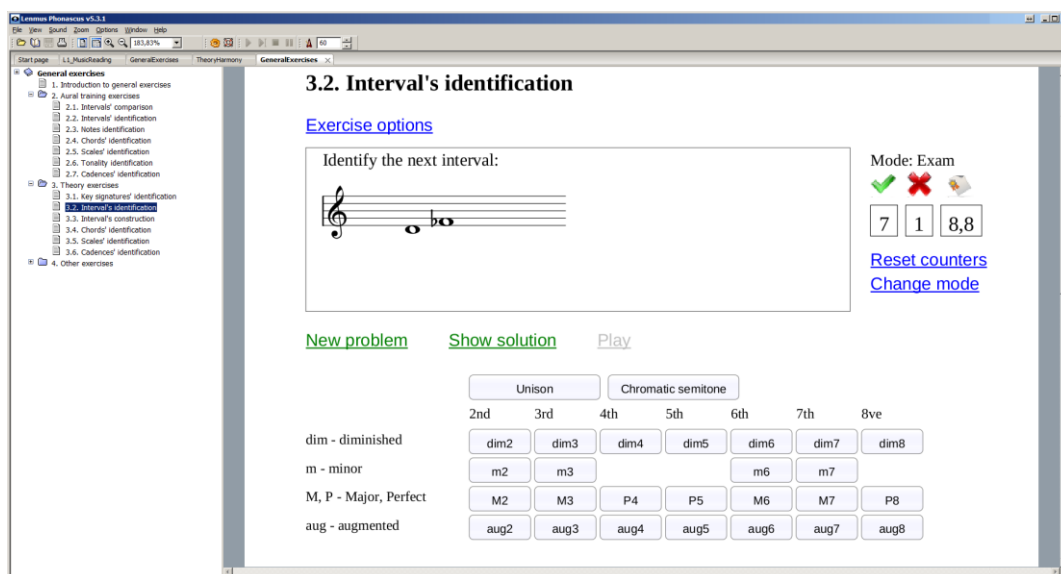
Lenmus Phonascus v5.3.1

File View Sound Zoom Options Window Help

183,83%

60

Start page | L1_MusicReading | GeneralExercises | TheoryHarmony | GeneralExercises

General exercises
1. Introduction to general exercises
2. Aural training exercises
2.1. Intervals' comparison
2.2. Intervals' identification
2.3. Notes identification
2.4. Chords' identification
2.5. Scales' identification
2.6. Tonality identification
2.7. Cadences' identification
3. Theory exercises
3.1. Key signatures' identification
3.2. Interval's identification
3.3. Interval's construction
3.4. Chords' identification
3.5. Scales' identification
3.6. Cadences' identification
4. Other exercises

3.2. Interval's identification

Exercise options

Identify the next interval:

Mode: Exam

| 7 | 1 | 8,8 |
|---|---|---|

Reset counters
Change mode

New problem Show solution Play

Unison | Chromatic semitone

| | 2nd | 3rd | 4th | 5th | 6th | 7th | 8ve |
|---|---|---|---|---|---|---|---|
| dim - diminished | dim2 | dim3 | dim4 | dim5 | dim6 | dim7 | dim8 |
| m - minor | m2 | m3 | | | m6 | m7 | |
| M, P - Major, Perfect | M2 | M3 | P4 | P5 | M6 | M7 | P8 |
| aug - augmented | aug2 | aug3 | aug4 | aug5 | aug6 | aug7 | aug8 |